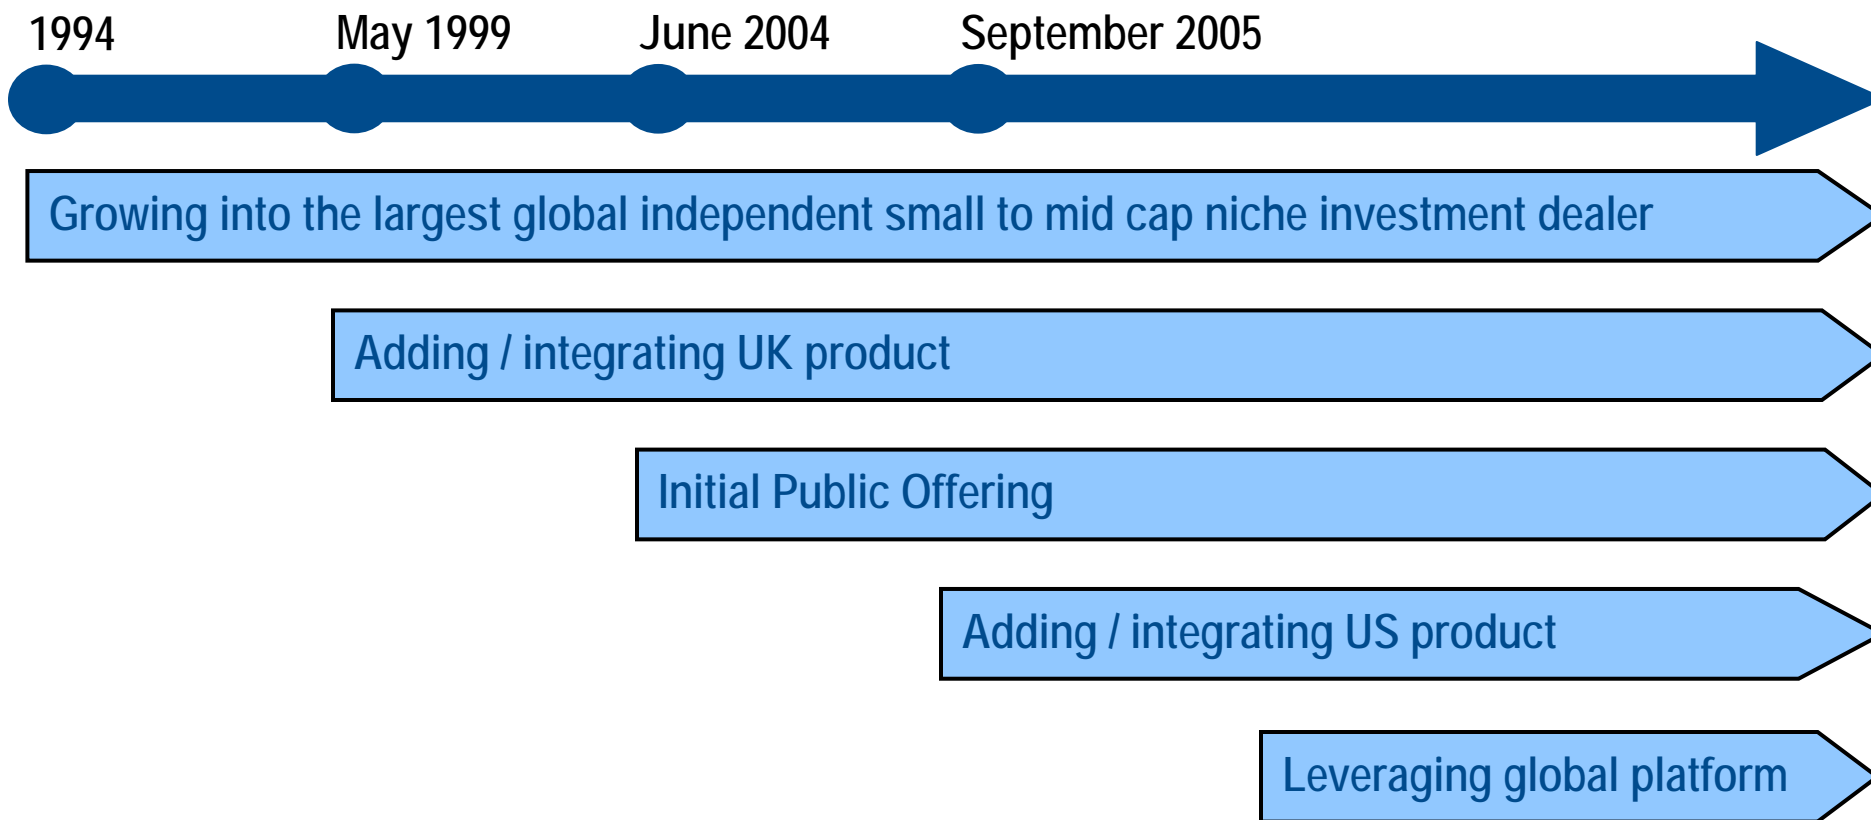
1994
May 1999
June 2004
September 2005

Growing into the largest global independent small to mid cap niche investment dealer

Adding / integrating UK product

Initial Public Offering

Adding / integrating US product

Leveraging global platform